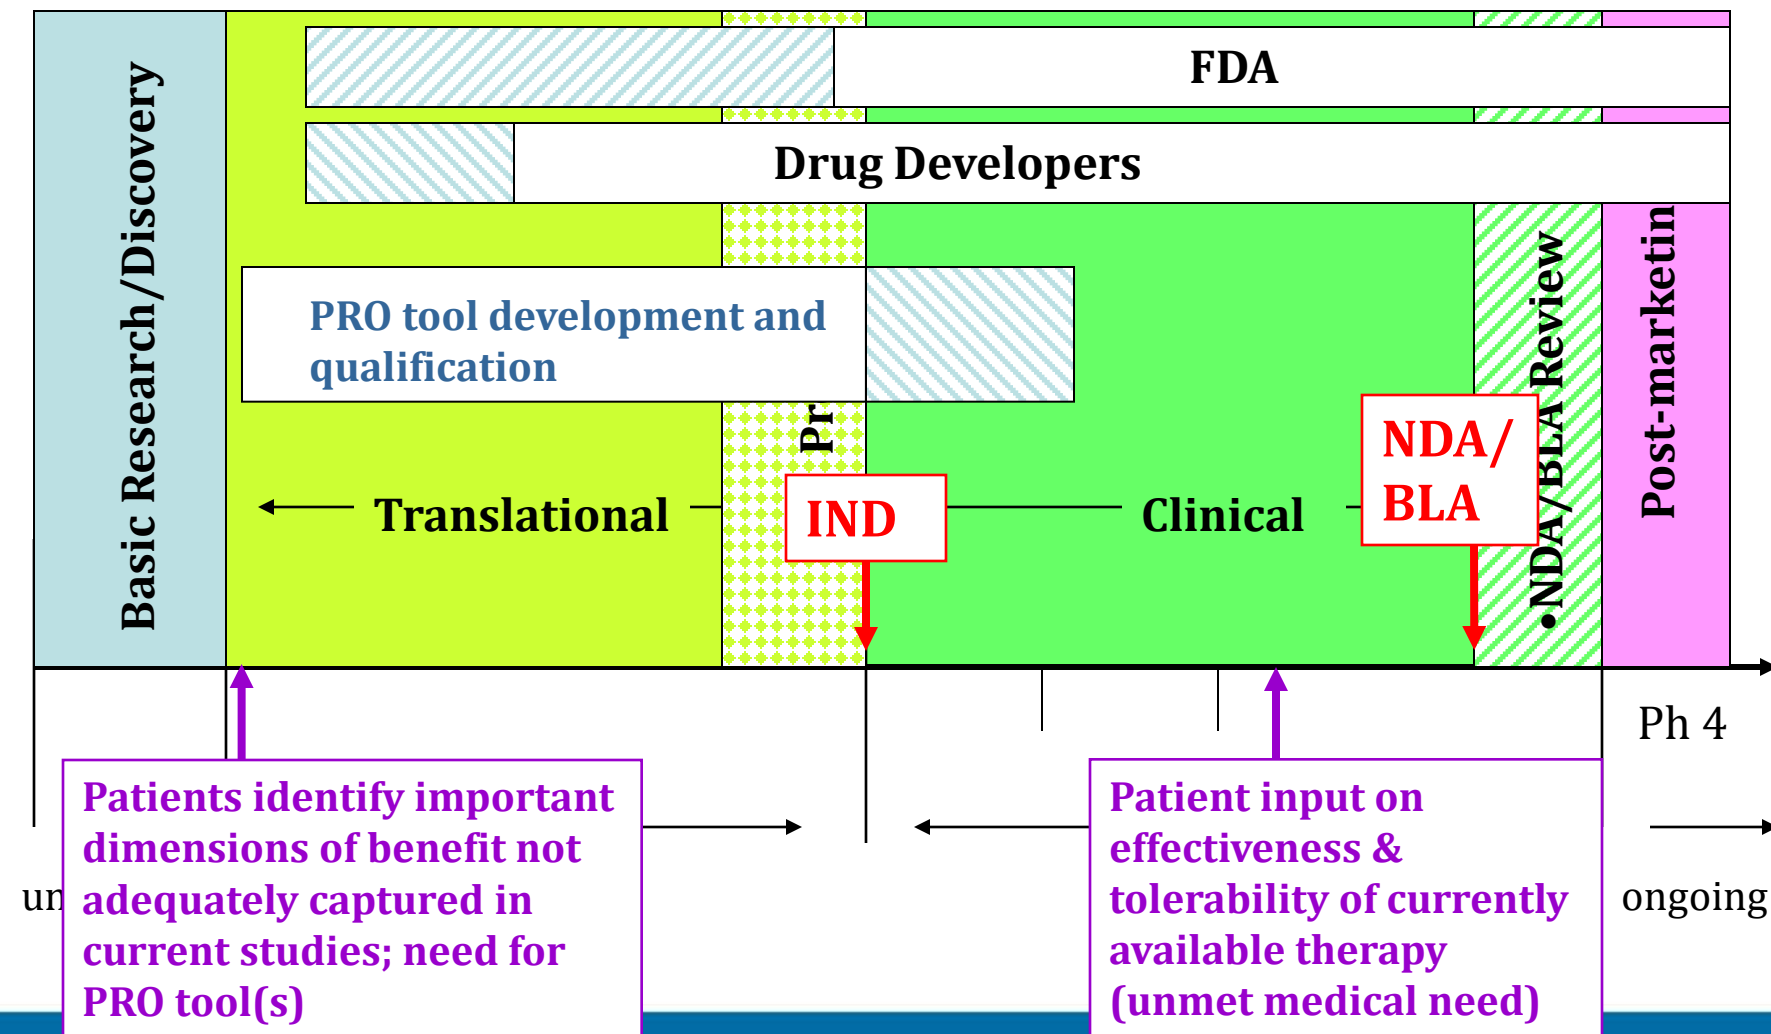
Basic Research/Discovery

FDA

Drug Developers

PRO tool development and qualification

Pr

Translational

IND

Clinical

NDA/ BLA

•NDA/BLA Review

Post-marketin

Ph 4

un

Patients identify important dimensions of benefit not adequately captured in current studies; need for PRO tool(s)

Patient input on effectiveness & tolerability of currently available therapy (unmet medical need)

ongoing